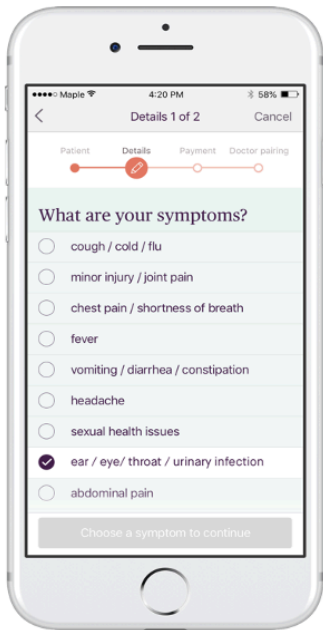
●●●●○ Maple 4:20 PM 58%

<

Details 1 of 2

Cancel

Patient

Details

Payment

Doctor pairing

What are your symptoms?

cough / cold / flu

minor injury / joint pain

chest pain / shortness of breath

fever

vomiting / diarrhea / constipation

headache

sexual health issues

ear / eye/ throat / urinary infection

abdominal pain

Choose a symptom to continue